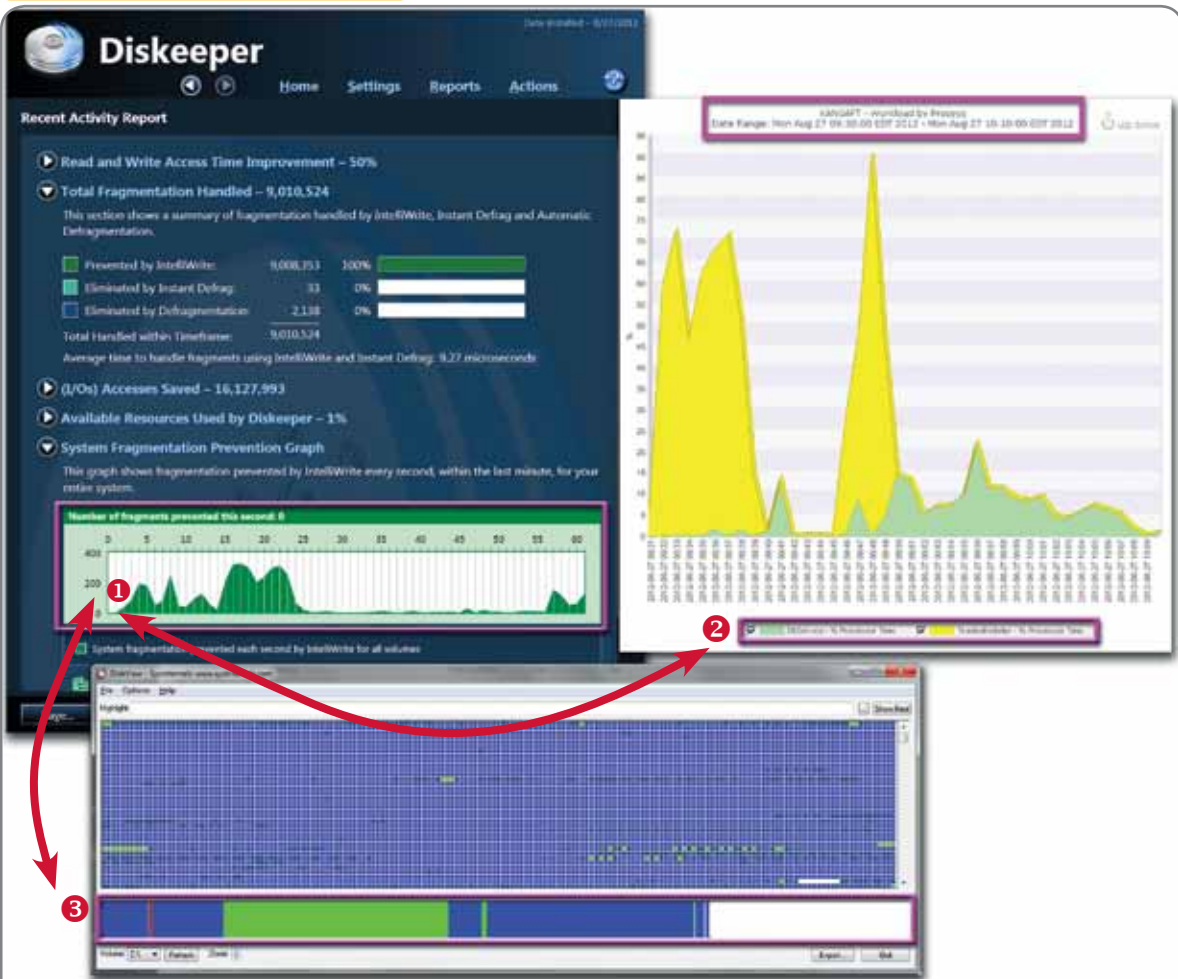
Date Installed - 8/27/2012

Diskeeper

Home Settings Reports Actions

Recent Activity Report

Read and Write Access Time Improvement – 50%

Total Fragmentation Handled – 9,010,524

This section shows a summary of fragmentation handled by IntelliWrite, Instant Defrag and Automatic Defragmentation.

| | | |
|---|---|---|
| Prevented by IntelliWrite: | 9,008,353 | 100% |
| Eliminated by Instant Defrag: | 33 | 0% |
| Eliminated by Defragmentation: | 2,138 | 0% |
| Total Handled within Timeframe: | 9,010,524 | |

Average time to handle fragments using IntelliWrite and Instant Defrag: 9.27 microseconds

(I/Os) Accesses Saved – 16,127,993

Available Resources Used by Diskeeper – 1%

System Fragmentation Prevention Graph

This graph shows fragmentation prevented by IntelliWrite every second, within the last minute, for your entire system.

Number of fragments prevented this second: 0

0 5 10 15 20 25 30 35 40 45 50 55 60

400 200 0

❶

System fragmentation prevented each second by IntelliWrite for all volumes

KANGAFT - Workload by Process
Date Range: Mon Aug 27 09:30:00 EDT 2012 - Mon Aug 27 10:10:00 EDT 2012

%

DkService - % Processor Time   TrustedInstaller - % Processor Time

❷

DiskView - Sysinternals: www.sysinternals.com

File Options Help

Highlight

Show Next

❸

Volume: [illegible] Refresh Zoom: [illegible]

Export... Exit